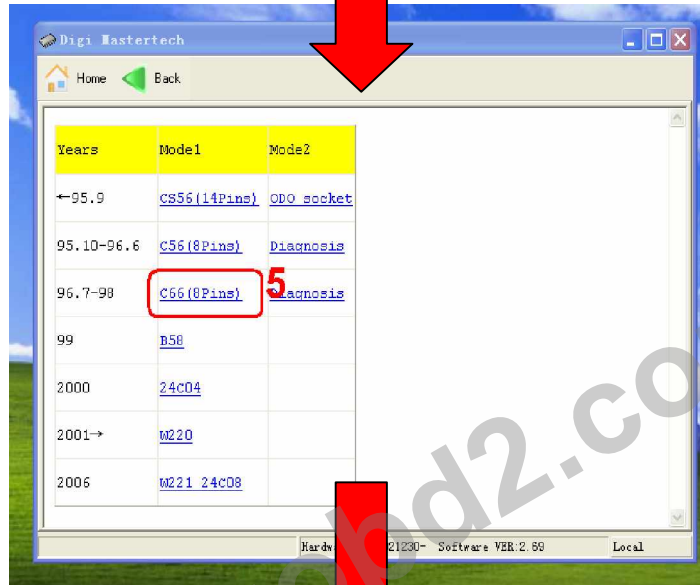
Digi Mastertech

Home Back

| Years | Mode1 | Mode2 |
|---|---|---|
| ←95.9 | CS56(14Pins) | ODO socket |
| 95.10-96.6 | C56(8Pins) | Diagnosis |
| 96.7-98 | C66(8Pins) | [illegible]iagnosis |
| 99 | B58 | |
| 2000 | 24C04 | |
| 2001→ | W220 | |
| 2006 | W221 24C08 | |

5

Hardw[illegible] 21230- Software VER:2.69 Local

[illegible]bd2.co